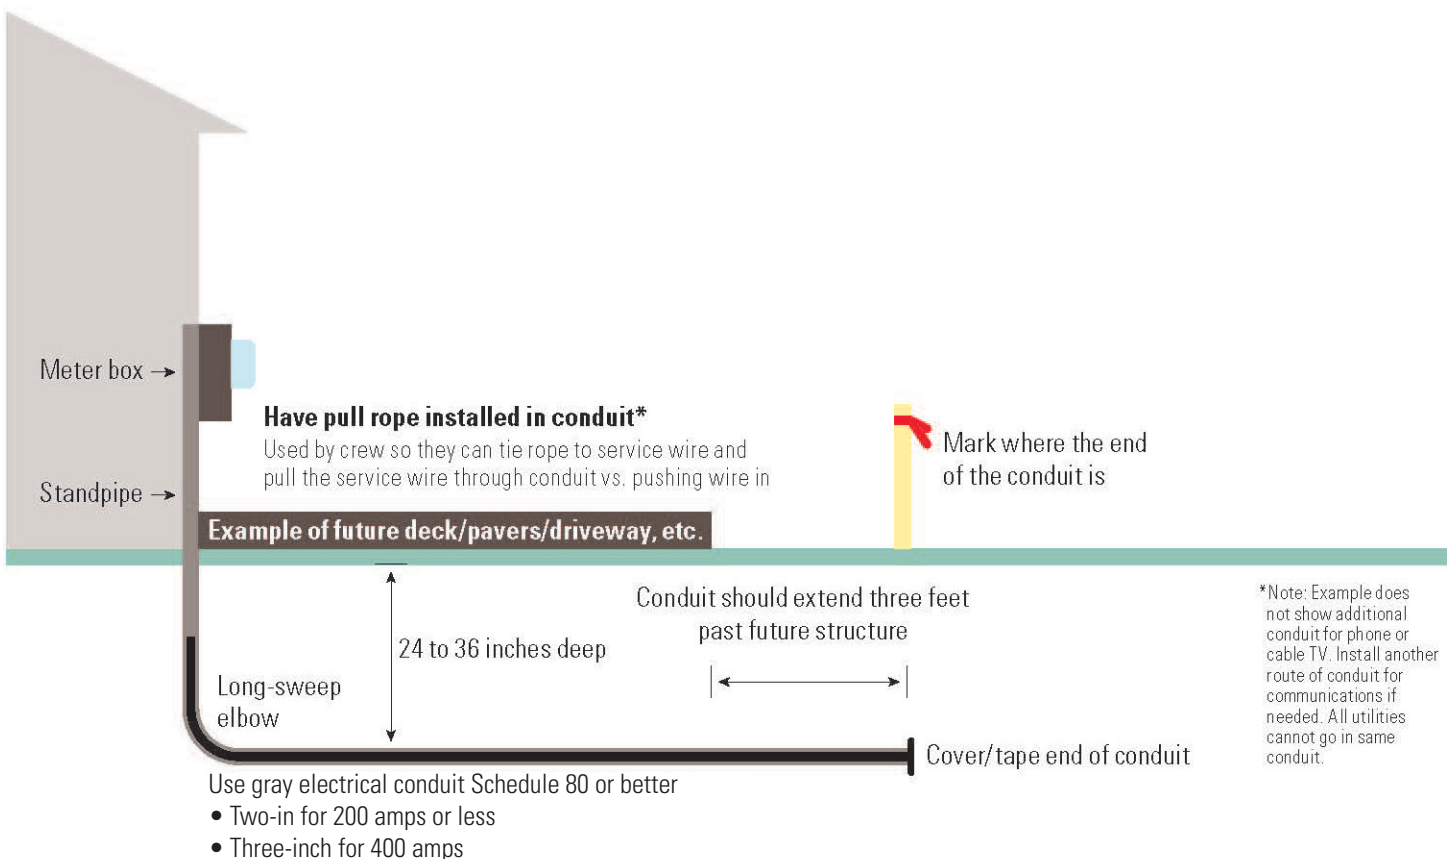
Meter box →

Standpipe →

**Have pull rope installed in conduit***

Used by crew so they can tie rope to service wire and pull the service wire through conduit vs. pushing wire in

Mark where the end of the conduit is

Example of future deck/pavers/driveway, etc.

24 to 36 inches deep

Conduit should extend three feet past future structure

*Note: Example does not show additional conduit for phone or cable TV. Install another route of conduit for communications if needed. All utilities cannot go in same conduit.

Long-sweep elbow

Cover/tape end of conduit

Use gray electrical conduit Schedule 80 or better

• Two-in for 200 amps or less

• Three-inch for 400 amps